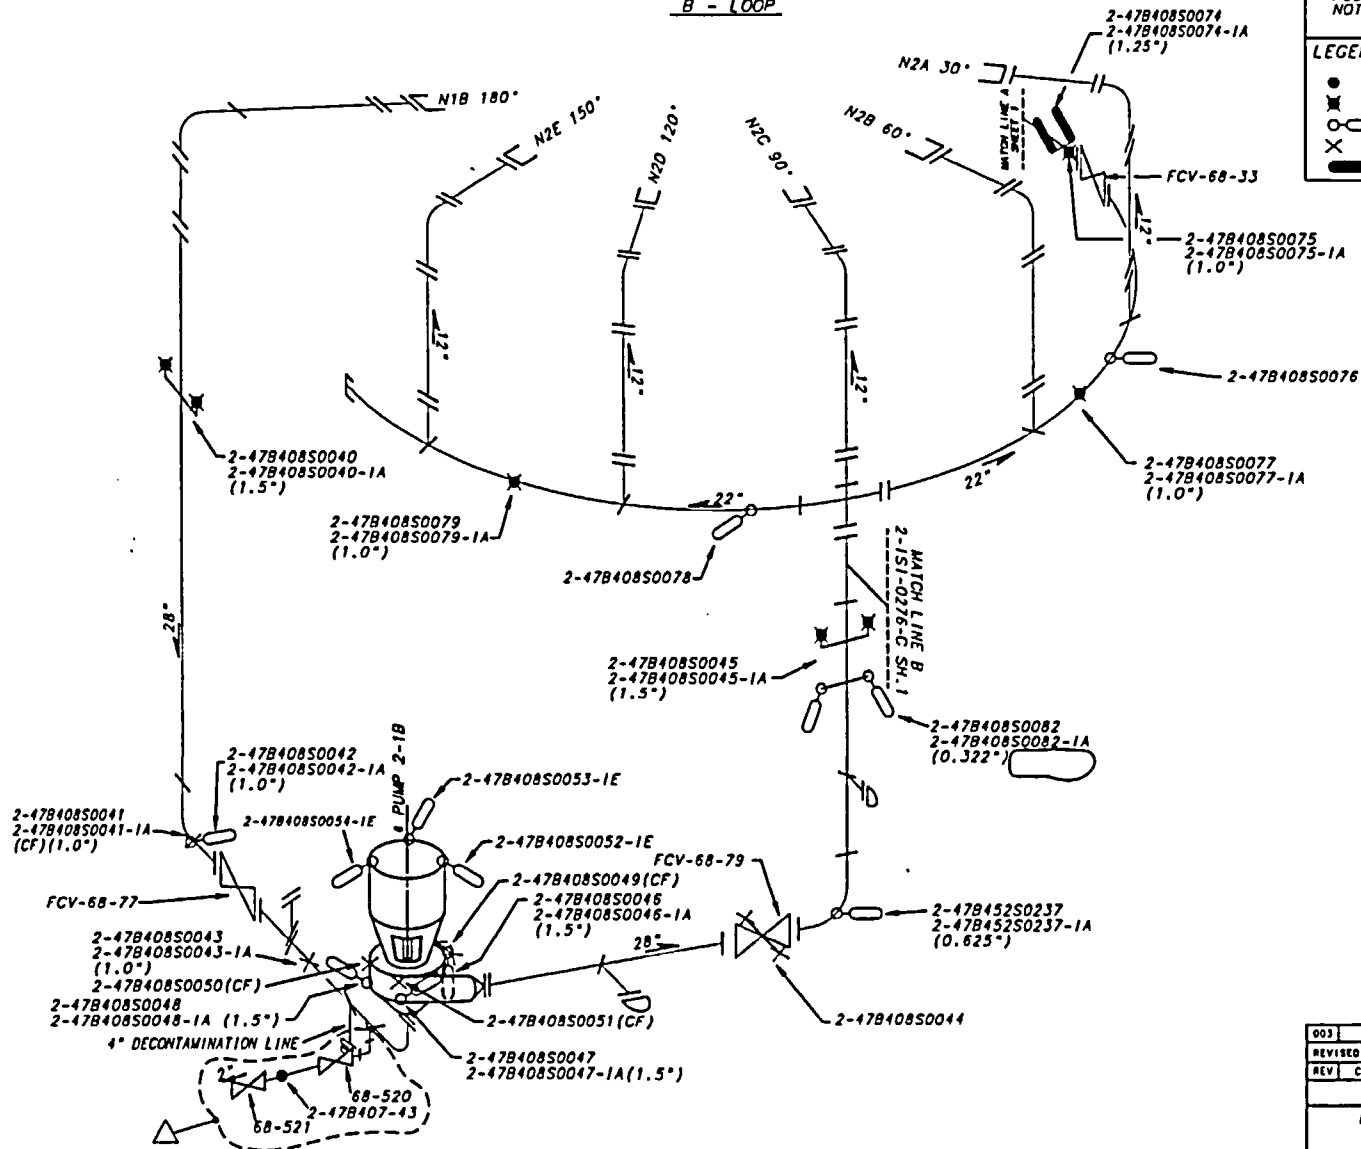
B - LOOP

NOT

LEGE

2-47B408S0074
2-47B408S0074-1A
(1.25")

N2A 30°

N1B 180°

N2E 150°

N2D 120°

N2C 90°

N2B 60°

MATCH LINE A SHEET 1

FCV-68-33

12"

2-47B408S0075
2-47B408S0075-1A
(1.0")

12"

12"

12"

2-47B408S0076

2-47B408S0040
2-47B408S0040-1A
(1.5")

2-47B408S0077
2-47B408S0077-1A
(1.0")

22"

22"

2-47B408S0079
2-47B408S0079-1A
(1.0")

2-47B408S0078

MATCH LINE B
2-ISI-0276-C SH.1

28"

2-47B408S0045
2-47B408S0045-1A
(1.5")

2-47B408S0082
2-47B408S0082-1A
(0.322")

2-47B408S0042
2-47B408S0042-1A
(1.0")

PUMP 2-1B

2-47B408S0053-1E

2-47B408S0041
2-47B408S0041-1A
(CF)(1.0")

2-47B408S0054-1E

2-47B408S0052-1E

FCV-68-79

2-47B408S0049(CF)

FCV-68-77

2-47B408S0046
2-47B408S0046-1A
(1.5")

2-47B452S0237
2-47B452S0237-1A
(0.625")

2-47B408S0043
2-47B408S0043-1A
(1.0")

28"

2-47B408S0050(CF)

2-47B408S0048
2-47B408S0048-1A (1.5")

2-47B408S0051(CF)

2-47B408S0044

4" DECONTAMINATION LINE

2-47B408S0047
2-47B408S0047-1A(1.5")

2"

68-520

2-47B407-43

68-521

003

REVISED

REV C